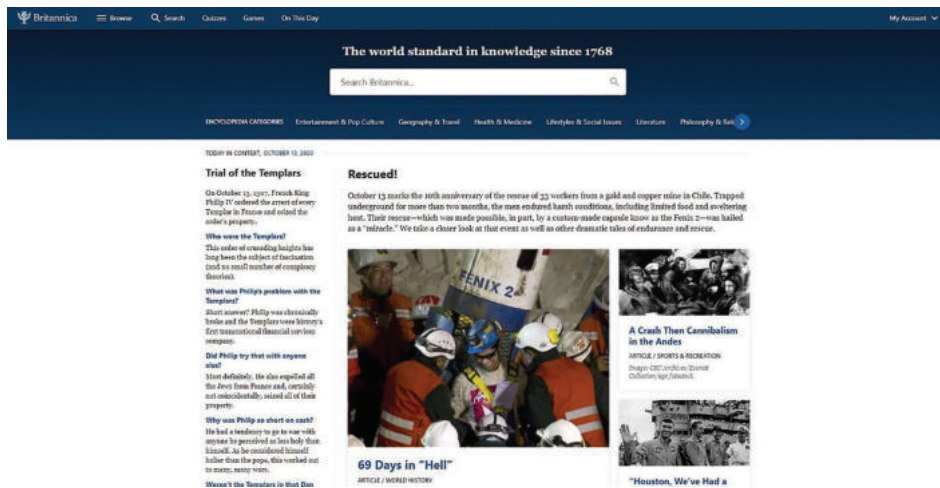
Britannica Browse Search Quizzes Games On This Day My Account

The world standard in knowledge since 1768

Search Britannica...

ENCYCLOPEDIA CATEGORIES Entertainment & Pop Culture Geography & Travel Health & Medicine Lifestyles & Social Issues Literature Philosophy & Reli

TODAY IN CONTEXT, OCTOBER 13, 2020

Trial of the Templars

On October 13, 1307, French King Philip IV ordered the arrest of every Templar in France and seized the order's property.

Who were the Templars?

This order of crusading knights has long been the subject of fascination (and no small number of conspiracy theories).

What was Philip's problem with the Templars?

Short answer? Philip was chronically broke and the Templars were history's first transnational financial services company.

Did Philip try that with anyone else?

Most definitely. He also expelled all the Jews from France and, certainly not coincidentally, seized all of their property.

Why was Philip so short on cash?

He had a tendency to go to war with anyone he perceived as less holy than himself. As he considered himself holier than the pope, this worked out to many, many wars.

Weren't the Templars in that Dan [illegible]

Rescued!

October 13 marks the 10th anniversary of the rescue of 33 workers from a gold and copper mine in Chile. Trapped underground for more than two months, the men endured harsh conditions, including limited food and sweltering heat. Their rescue—which was made possible, in part, by a custom-made capsule know as the Fenix 2—was hailed as a "miracle." We take a closer look at that event as well as other dramatic tales of endurance and rescue.

FENIX 2

69 Days in "Hell"

ARTICLE / WORLD HISTORY

A Crash Then Cannibalism in the Andes

ARTICLE / SPORTS & RECREATION

Images: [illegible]

"Houston, We've Had a